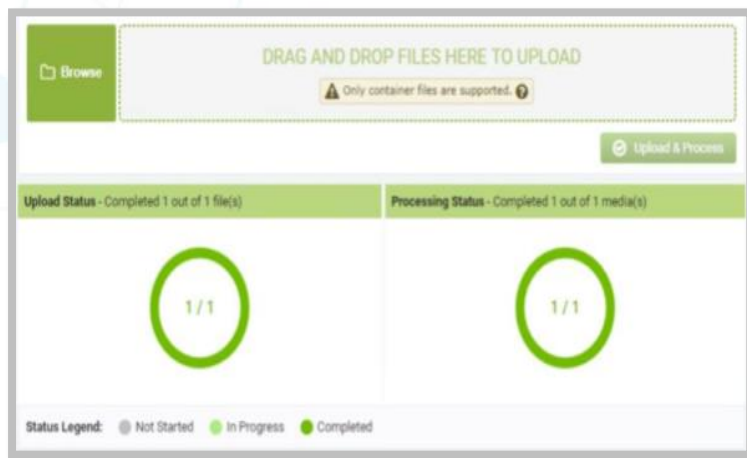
Browse

DRAG AND DROP FILES HERE TO UPLOAD

Only container files are supported.

Upload & Process

Upload Status - Completed 1 out of 1 file(s)

1 / 1

Processing Status - Completed 1 out of 1 media(s)

1 / 1

Status Legend: Not Started In Progress Completed